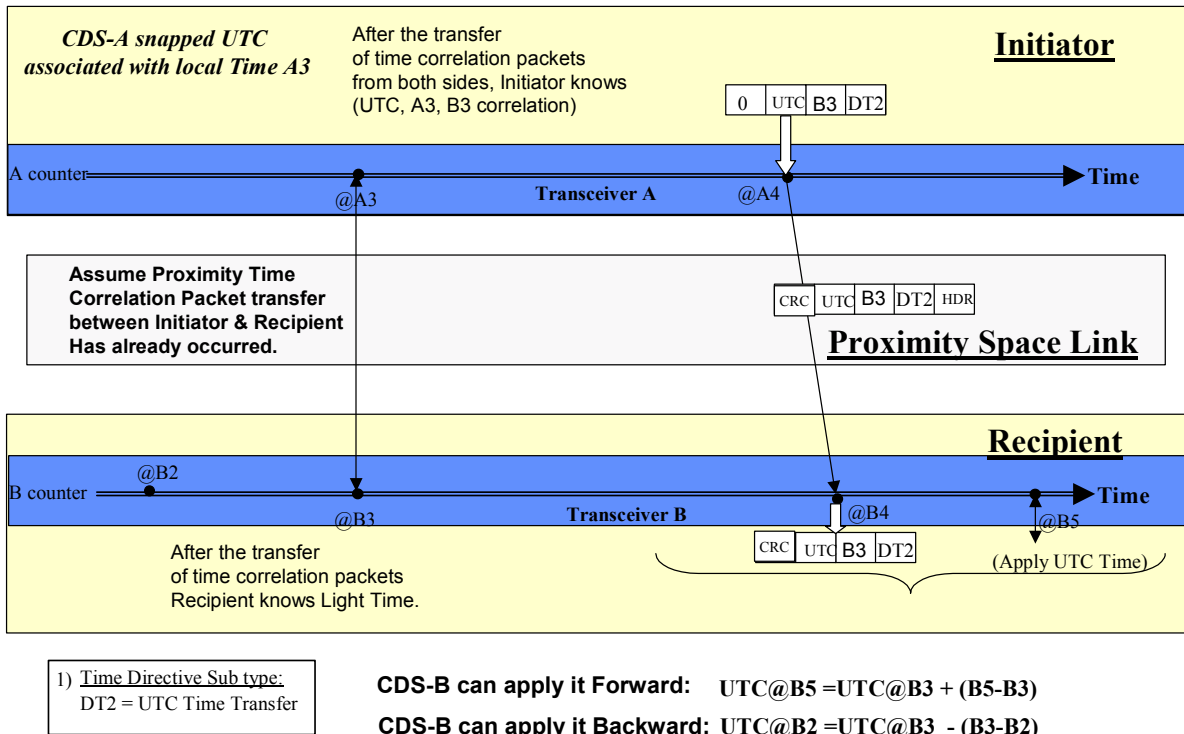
CDS-A snapped UTC associated with local Time A3

After the transfer of time correlation packets from both sides, Initiator knows (UTC, A3, B3 correlation)

Initiator

| 0 | UTC | B3 | DT2 |
|---|---|---|---|

A counter

@A3

Transceiver A

@A4

Time

Assume Proximity Time Correlation Packet transfer between Initiator & Recipient Has already occurred.

| CRC | UTC | B3 | DT2 | HDR |
|---|---|---|---|---|

Proximity Space Link

Recipient

B counter

@B2

@B3

Transceiver B

@B4

@B5

Time

| CRC | UTC | B3 | DT2 |
|---|---|---|---|

(Apply UTC Time)

After the transfer of time correlation packets Recipient knows Light Time.

1) Time Directive Sub type: DT2 = UTC Time Transfer

CDS-B can apply it Forward: UTC@B5 =UTC@B3 + (B5-B3)

CDS-B can apply it Backward: UTC@B2 =UTC@B3 - (B3-B2)